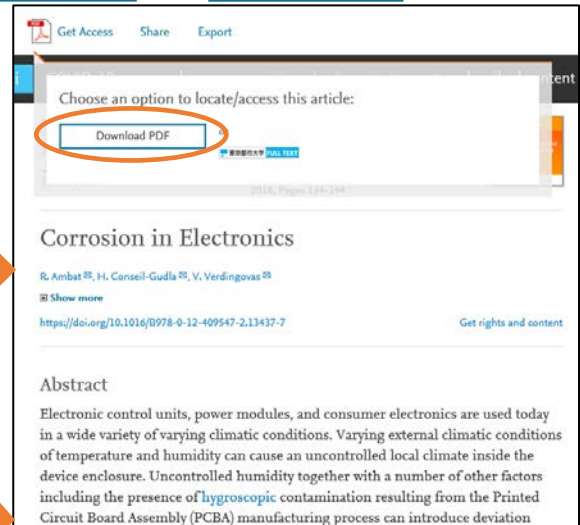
Get Access Share Export

Choose an option to locate/access this article:

Download PDF

FULL TEXT

2016, Pages 134-144

Corrosion in Electronics

R. Ambat, H. Conseil-Gudla, V. Verdingovas

Show more

https://doi.org/10.1016/B978-0-12-409547-2.13437-7

Get rights and content

Abstract

Electronic control units, power modules, and consumer electronics are used today in a wide variety of varying climatic conditions. Varying external climatic conditions of temperature and humidity can cause an uncontrolled local climate inside the device enclosure. Uncontrolled humidity together with a number of other factors including the presence of hygroscopic contamination resulting from the Printed Circuit Board Assembly (PCBA) manufacturing process can introduce deviation